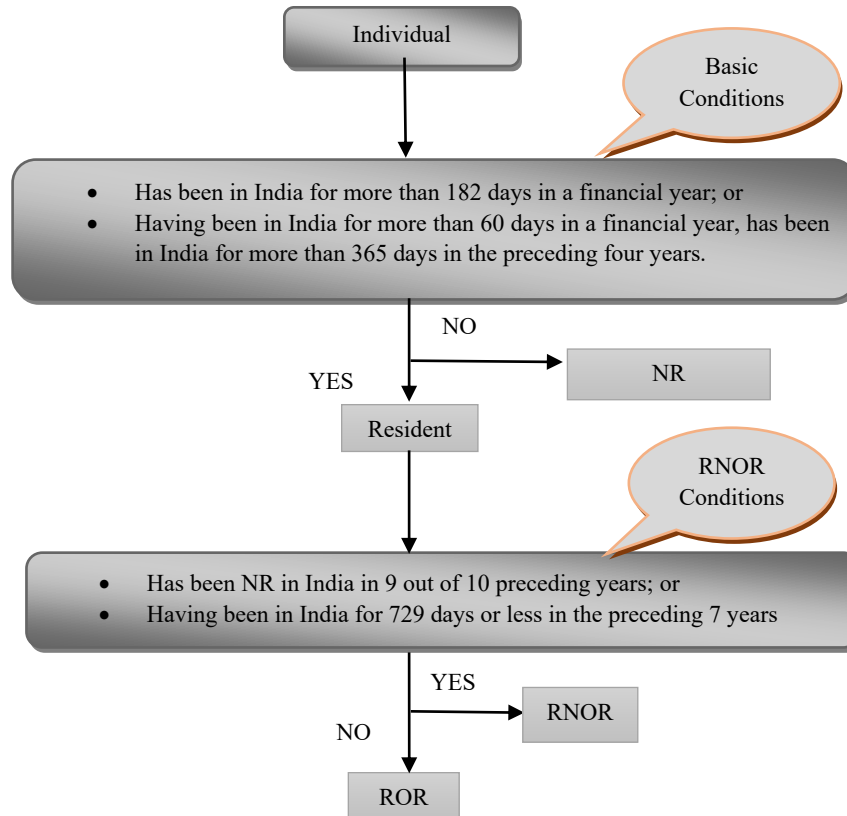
Individual

Basic Conditions

- Has been in India for more than 182 days in a financial year; or
- Having been in India for more than 60 days in a financial year, has been in India for more than 365 days in the preceding four years.

NO

NR

YES

Resident

RNOR Conditions

- Has been NR in India in 9 out of 10 preceding years; or
- Having been in India for 729 days or less in the preceding 7 years

YES

RNOR

NO

ROR